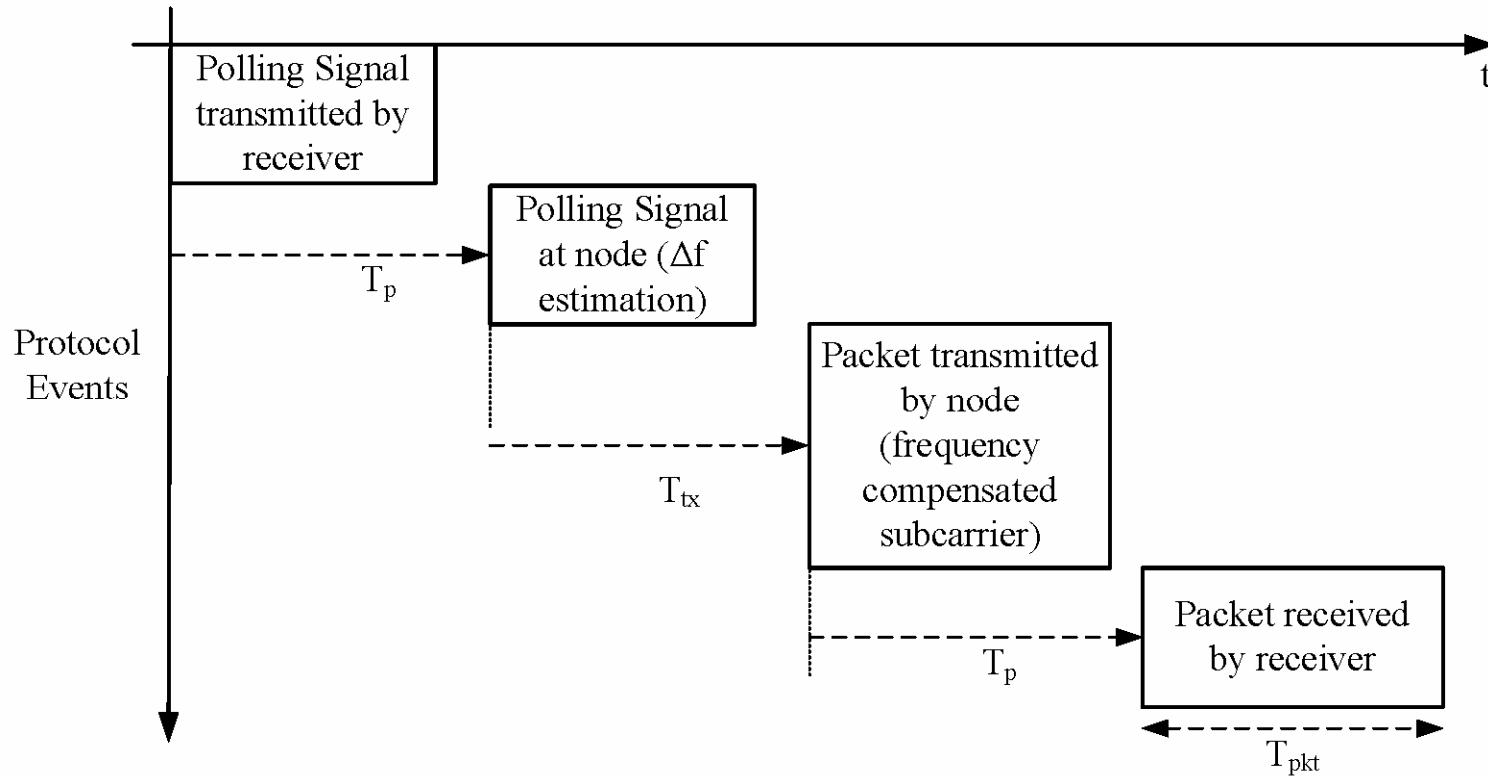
t

Polling Signal transmitted by receiver

Polling Signal at node ($\Delta$f estimation)

$T_p$

Protocol Events

Packet transmitted by node (frequency compensated subcarrier)

$T_{tx}$

Packet received by receiver

$T_p$

$T_{pkt}$